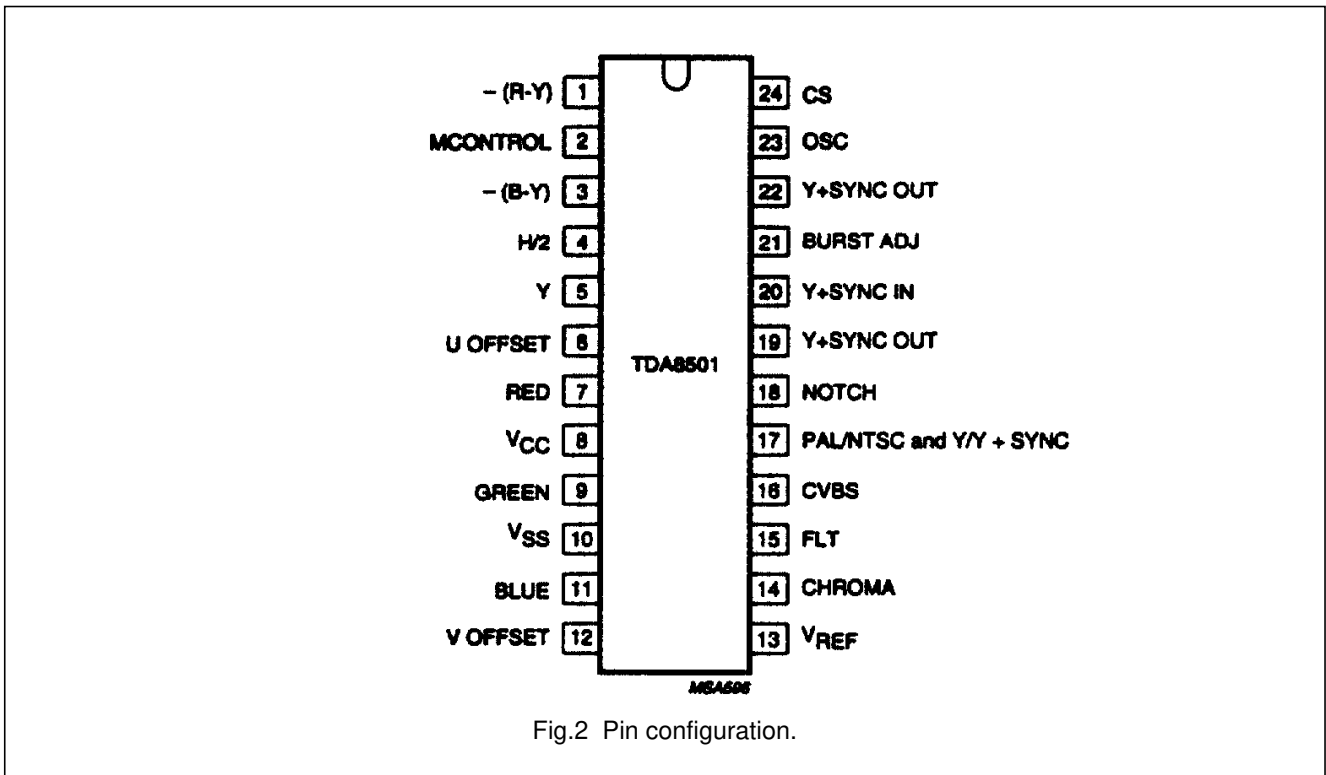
– (R-Y) 1
MCONTROL 2
– (B-Y) 3
H/2 4
Y 5
U OFFSET 6
RED 7
$V_{CC}$ 8
GREEN 9
$V_{SS}$ 10
BLUE 11
V OFFSET 12

TDA8501

24 CS
23 OSC
22 Y+SYNC OUT
21 BURST ADJ
20 Y+SYNC IN
19 Y+SYNC OUT
18 NOTCH
17 PAL/NTSC and Y/Y + SYNC
16 CVBS
15 FLT
14 CHROMA
13 $V_{REF}$

MSA606

Fig.2 Pin configuration.